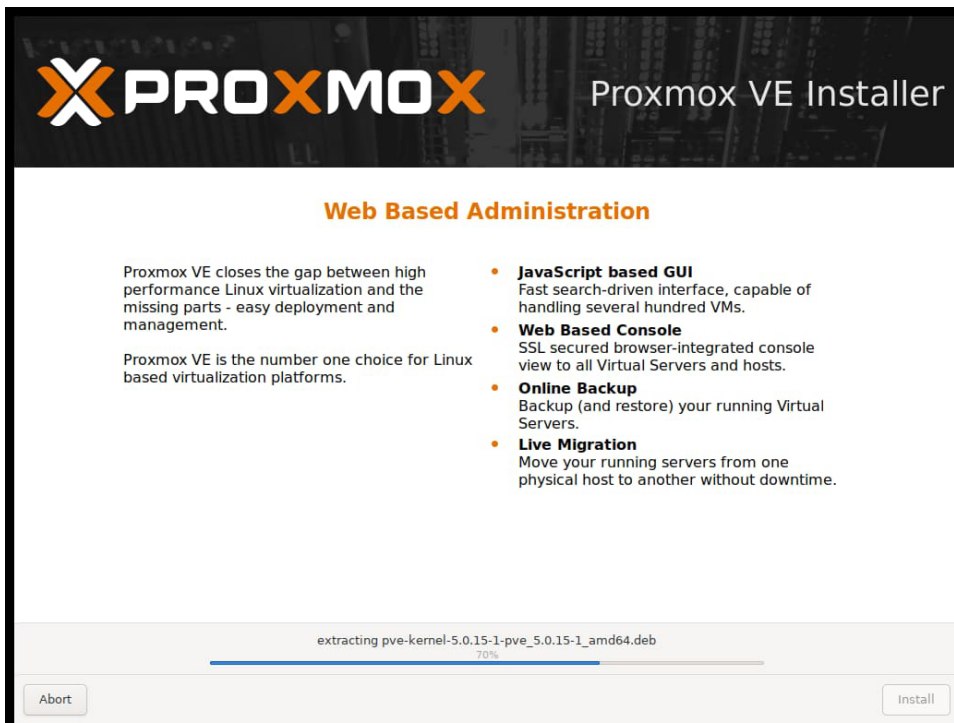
PROXMOX

Proxmox VE Installer

Web Based Administration

Proxmox VE closes the gap between high performance Linux virtualization and the missing parts - easy deployment and management.

Proxmox VE is the number one choice for Linux based virtualization platforms.

- **JavaScript based GUI**
  Fast search-driven interface, capable of handling several hundred VMs.
- **Web Based Console**
  SSL secured browser-integrated console view to all Virtual Servers and hosts.
- **Online Backup**
  Backup (and restore) your running Virtual Servers.
- **Live Migration**
  Move your running servers from one physical host to another without downtime.

extracting pve-kernel-5.0.15-1-pve_5.0.15-1_amd64.deb

70%

Abort

Install